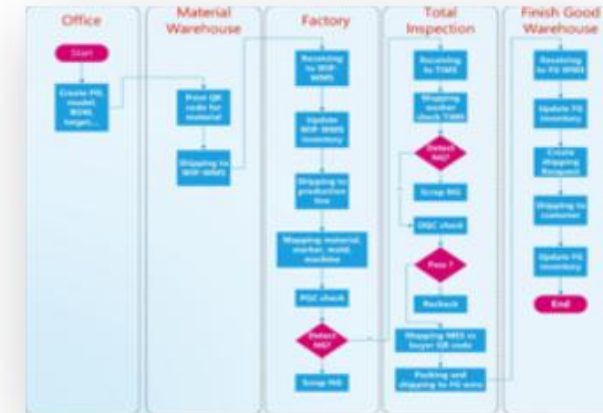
Office

Material Warehouse

Factory

Total Inspection

Finish Good Warehouse

Start

Create FG model, BOM, target...

Print QR code for material

Shipping to WIP WMS

Receiving to WIP WMS

Update WIP WMS inventory

Shipping to production line

Mapping material, worker, mold, machine

PQC check

Detect NG?

Scrap NG

Receiving to TIMS

Shipping worker check TIMS

Detect NG?

Scrap NG

OQC check

Pass ?

Recheck

Mapping MES vs buyer QR code

Packing and shipping to FG wms

Receiving to FG WMS

Update FG inventory

Create Shipping Request

Shipping to customer

Update FG inventory

End